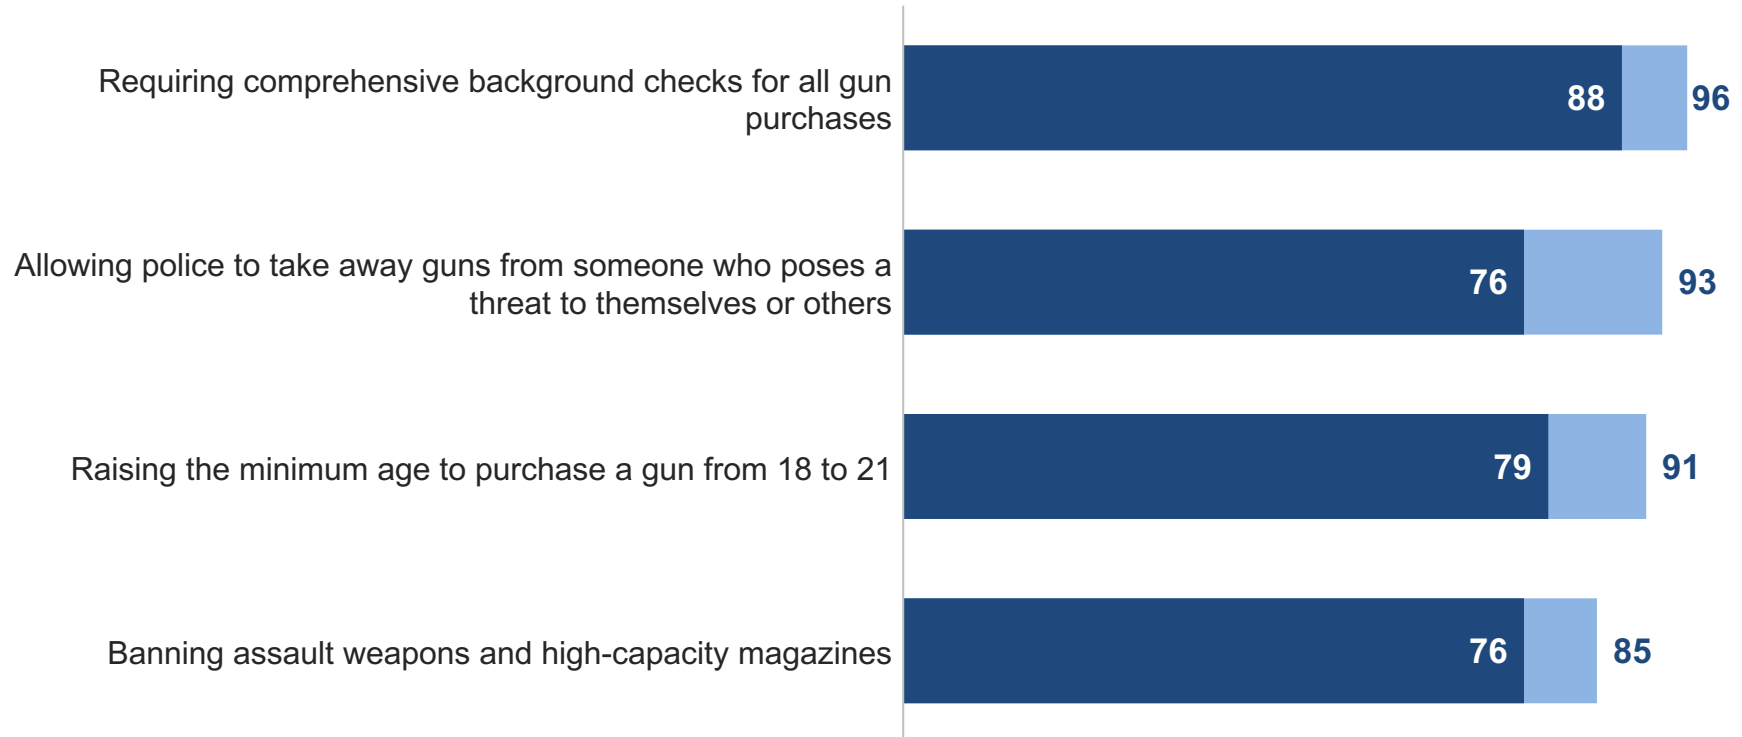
Requiring comprehensive background checks for all gun purchases 88 96

Allowing police to take away guns from someone who poses a threat to themselves or others 76 93

Raising the minimum age to purchase a gun from 18 to 21 79 91

Banning assault weapons and high-capacity magazines 76 85